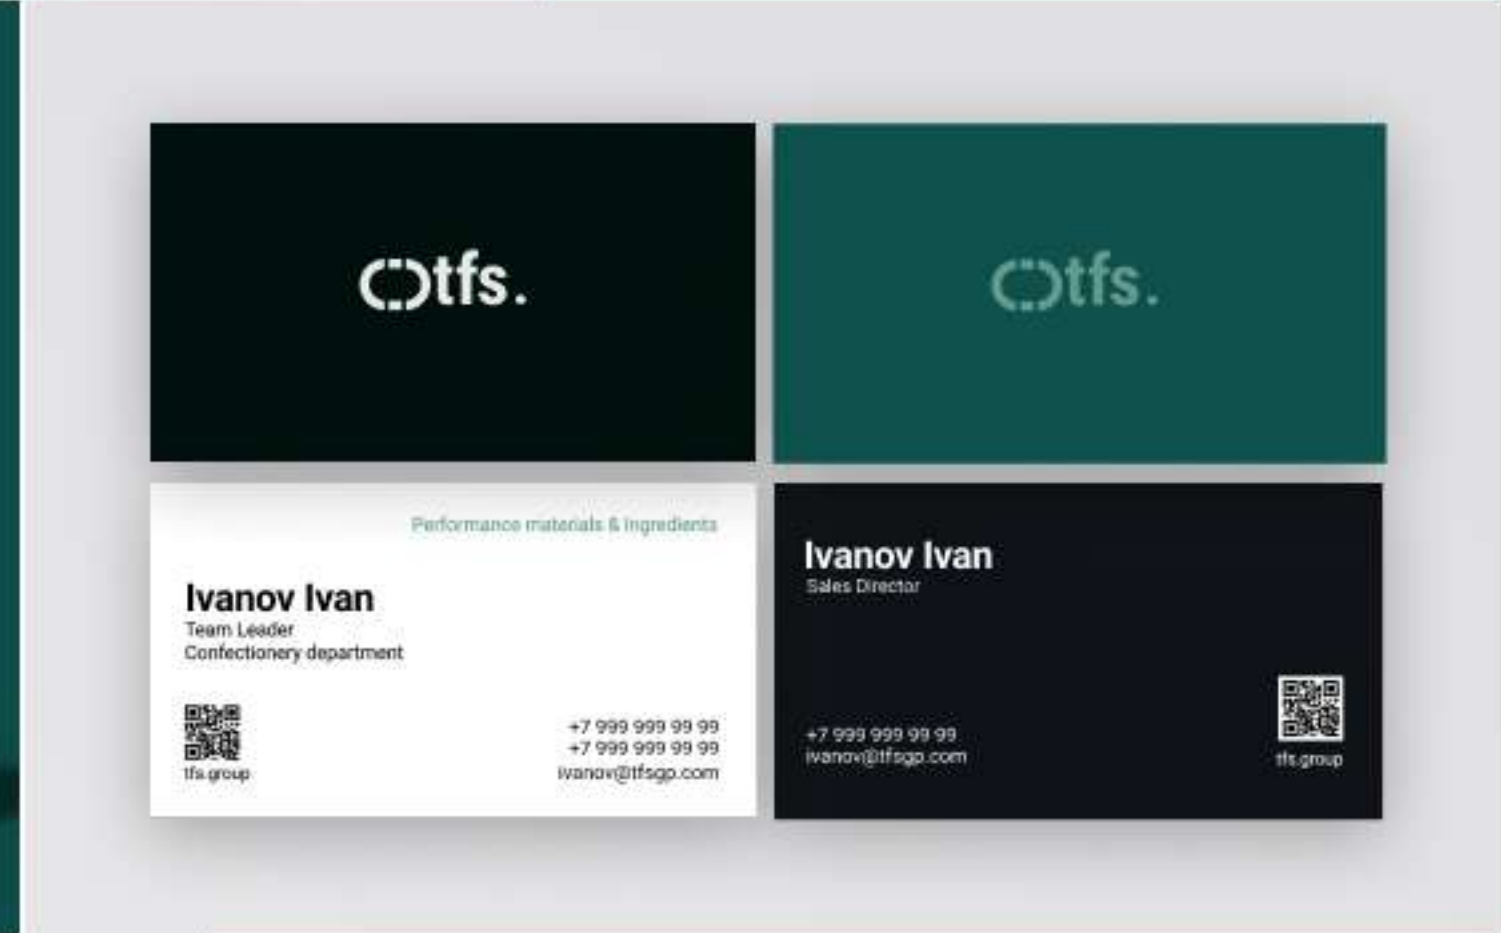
tfs.

tfs.

Performance materials & ingredients

Ivanov Ivan
Team Leader
Confectionery department

tfs.group

+7 999 999 99 99
+7 999 999 99 99
ivanov@tfsgp.com

Ivanov Ivan
Sales Director

+7 999 999 99 99
ivanov@tfsgp.com

tfs.group